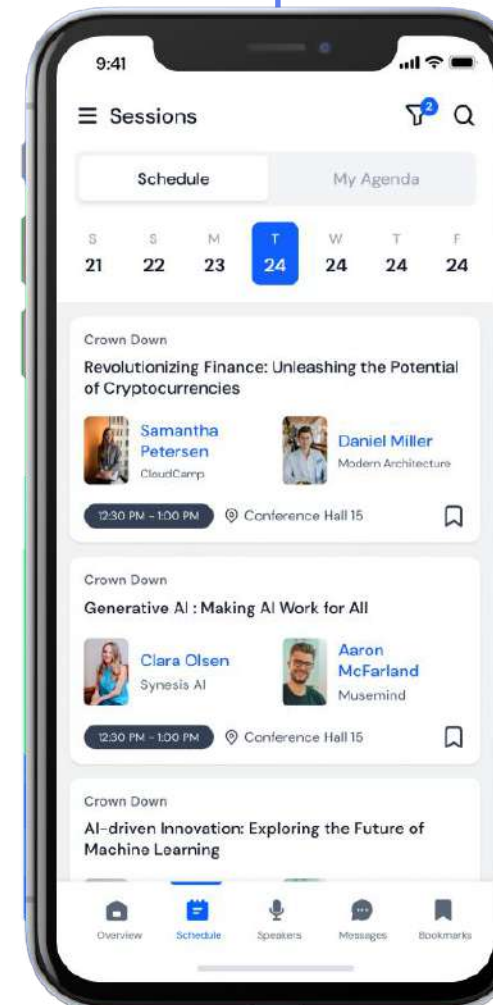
9:41

Sessions

2

Schedule

My Agenda

S 21
S 22
M 23
T 24
W 24
T 24
F 24

Crown Down

Revolutionizing Finance: Unleashing the Potential of Cryptocurrencies

Samantha Petersen
CloudCamp

Daniel Miller
Modern Architecture

12:30 PM - 1:00 PM

Conference Hall 15

Crown Down

Generative AI : Making AI Work for All

Clara Olsen
Synesis AI

Aaron McFarland
Musemind

12:30 PM - 1:00 PM

Conference Hall 15

Crown Down

AI-driven Innovation: Exploring the Future of Machine Learning

Overview
Schedule
Speakers
Messages
Bookmarks